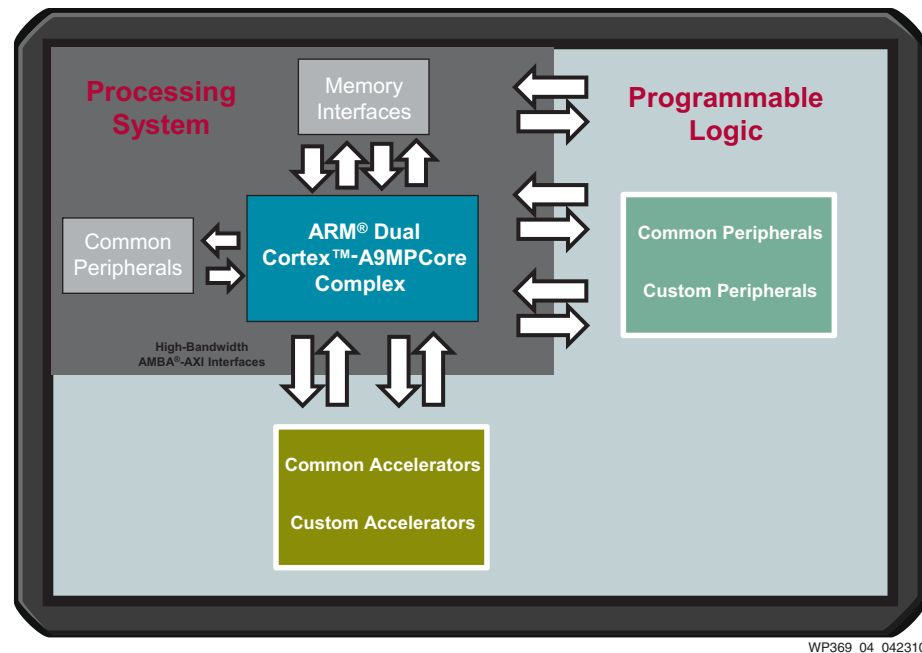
Processing System

Memory Interfaces

Programmable Logic

Common Peripherals

ARM® Dual Cortex™-A9MPCore Complex

Common Peripherals

Custom Peripherals

High-Bandwidth AMBA®-AXI Interfaces

Common Accelerators

Custom Accelerators

WP369_04_04231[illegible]